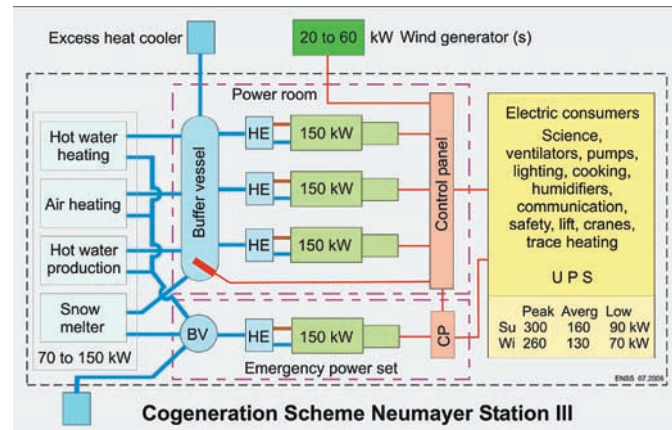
Excess heat cooler

20 to 60 kW Wind generator (s)

Power room

Hot water heating

Air heating

Hot water production

Snow melter

70 to 150 kW

Buffer vessel

BV

HE 150 kW

HE 150 kW

HE 150 kW

HE 150 kW

Control panel

CP

Emergency power set

Electric consumers
Science, ventilators, pumps, lighting, cooking, humidifiers, communication, safety, lift, cranes, trace heating

U P S

| | Peak | Averg | Low |
|---|---|---|---|
| Su | 300 | 160 | 90 kW |
| Wi | 260 | 130 | 70 kW |

ENSS 07.2008

Cogeneration Scheme Neumayer Station III